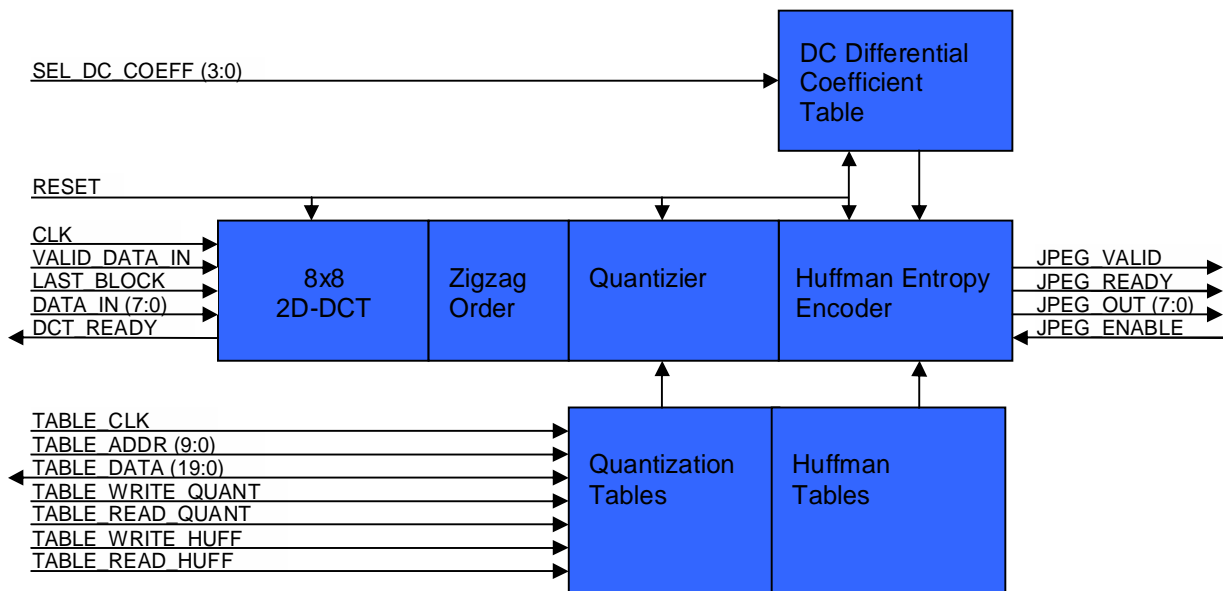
SEL_DC_COEFF (3:0)

DC Differential Coefficient Table

RESET

CLK
VALID_DATA_IN
LAST_BLOCK
DATA_IN (7:0)
DCT_READY

8x8 2D-DCT

Zigzag Order

Quantizier

Huffman Entropy Encoder

JPEG_VALID
JPEG_READY
JPEG_OUT (7:0)
JPEG_ENABLE

TABLE_CLK
TABLE_ADDR (9:0)
TABLE_DATA (19:0)
TABLE_WRITE_QUANT
TABLE_READ_QUANT
TABLE_WRITE_HUFF
TABLE_READ_HUFF

Quantization Tables

Huffman Tables